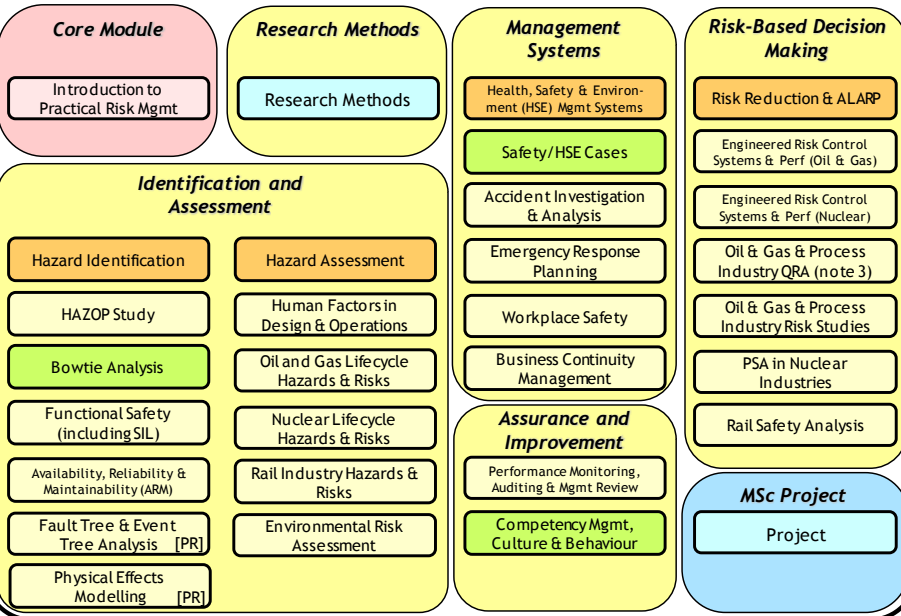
Core Module

Introduction to Practical Risk Mgmt

Research Methods

Research Methods

Management Systems

Health, Safety & Environment (HSE) Mgmt Systems

Safety/HSE Cases

Accident Investigation & Analysis

Emergency Response Planning

Workplace Safety

Business Continuity Management

Risk-Based Decision Making

Risk Reduction & ALARP

Engineered Risk Control Systems & Perf (Oil & Gas)

Engineered Risk Control Systems & Perf (Nuclear)

Oil & Gas & Process Industry QRA (note 3)

Oil & Gas & Process Industry Risk Studies

PSA in Nuclear Industries

Rail Safety Analysis

Identification and Assessment

Hazard Identification

Hazard Assessment

HAZOP Study

Human Factors in Design & Operations

Bowtie Analysis

Oil and Gas Lifecycle Hazards & Risks

Functional Safety (including SIL)

Nuclear Lifecycle Hazards & Risks

Availability, Reliability & Maintainability (ARM)

Rail Industry Hazards & Risks

Fault Tree & Event Tree Analysis [PR]

Environmental Risk Assessment

Physical Effects Modelling [PR]

Assurance and Improvement

Performance Monitoring, Auditing & Mgmt Review

Competency Mgmt, Culture & Behaviour

MSc Project

Project